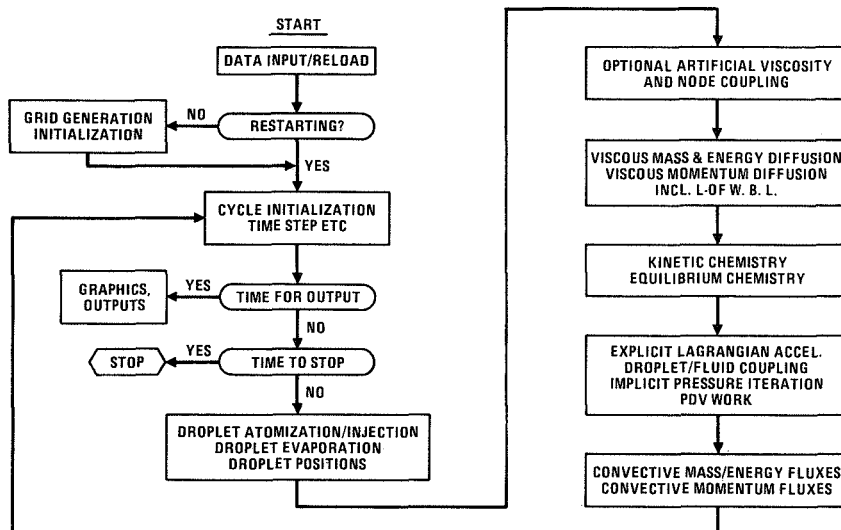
START

DATA INPUT/RELOAD

RESTARTING?

NO

GRID GENERATION INITIALIZATION

YES

CYCLE INITIALIZATION TIME STEP ETC

TIME FOR OUTPUT

YES

GRAPHICS, OUTPUTS

NO

TIME TO STOP

YES

STOP

NO

DROPLET ATOMIZATION/INJECTION DROPLET EVAPORATION DROPLET POSITIONS

OPTIONAL ARTIFICIAL VISCOSITY AND NODE COUPLING

VISCOUS MASS & ENERGY DIFFUSION VISCOUS MOMENTUM DIFFUSION INCL. L-OF W. B. L.

KINETIC CHEMISTRY EQUILIBRIUM CHEMISTRY

EXPLICIT LAGRANGIAN ACCEL. DROPLET/FLUID COUPLING IMPLICIT PRESSURE ITERATION PDV WORK

CONVECTIVE MASS/ENERGY FLUXES CONVECTIVE MOMENTUM FLUXES